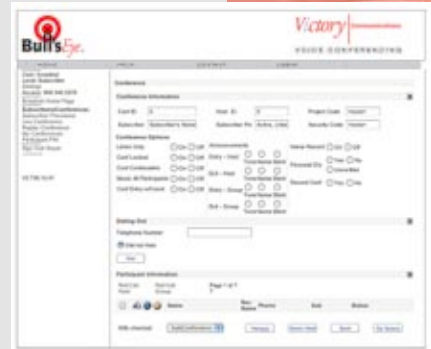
Bull's Eye.

Victory Communications

VOICE CONFERENCING

Conference

Conference Information

Conf ID: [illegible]

Host ID: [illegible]

Project Code: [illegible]

Subscriber: Subscriber's Name

Subscriber Pin: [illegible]

Security Code: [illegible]

Conference Options

Listen Only: On Off

Conf Locked: On Off

Conf Continuation: On Off

Mute All Participants: On Off

Conf Entry w/Count: On Off

Announcements

Entry - Host

Exit - Host

Entry - Group

Exit - Group

Tone Name Silent

Voice Record: On Off

Personal IDs: Yes No

Record Conf: Yes No

Dialing Out

Telephone Number

Dial out

Participant Information

Page 1 of 1

Name

Phone

Sub

Status

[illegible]